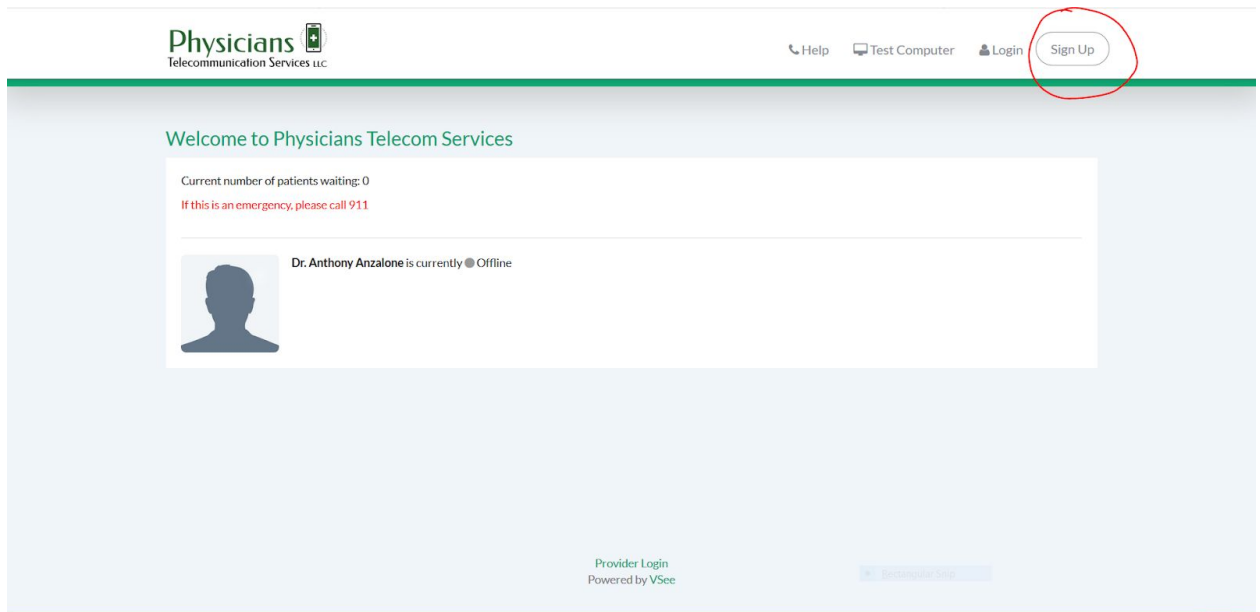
Physicians
Telecommunication Services LLC

Help Test Computer Login Sign Up

Welcome to Physicians Telecom Services

Current number of patients waiting: 0

If this is an emergency, please call 911

Dr. Anthony Anzalone is currently Offline

Provider Login
Powered by VSee

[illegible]